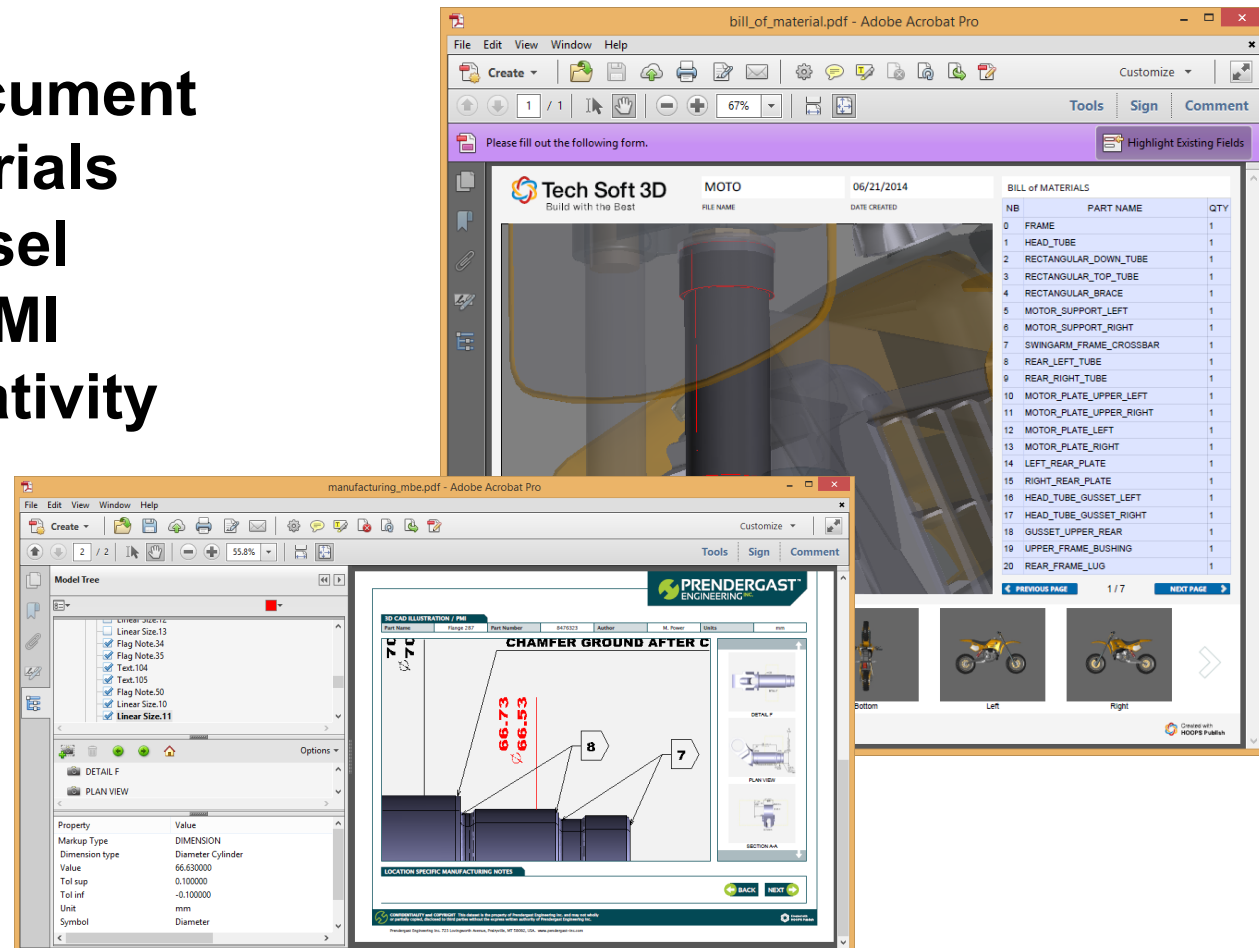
cument
rials
sel
MI
ativity

bill_of_material.pdf - Adobe Acrobat Pro

File Edit View Window Help

Create

Customize

1 / 1

67%

Tools Sign Comment

Please fill out the following form.

Highlight Existing Fields

Tech Soft 3D
Build with the Best

MOTO
FILE NAME

06/21/2014
DATE CREATED

BILL of MATERIALS

| NB | PART NAME | QTY |
|---|---|---|
| 0 | FRAME | 1 |
| 1 | HEAD_TUBE | 1 |
| 2 | RECTANGULAR_DOWN_TUBE | 1 |
| 3 | RECTANGULAR_TOP_TUBE | 1 |
| 4 | RECTANGULAR_BRACE | 1 |
| 5 | MOTOR_SUPPORT_LEFT | 1 |
| 6 | MOTOR_SUPPORT_RIGHT | 1 |
| 7 | SWINGARM_FRAME_CROSSBAR | 1 |
| 8 | REAR_LEFT_TUBE | 1 |
| 9 | REAR_RIGHT_TUBE | 1 |
| 10 | MOTOR_PLATE_UPPER_LEFT | 1 |
| 11 | MOTOR_PLATE_UPPER_RIGHT | 1 |
| 12 | MOTOR_PLATE_LEFT | 1 |
| 13 | MOTOR_PLATE_RIGHT | 1 |
| 14 | LEFT_REAR_PLATE | 1 |
| 15 | RIGHT_REAR_PLATE | 1 |
| 16 | HEAD_TUBE_GUSSET_LEFT | 1 |
| 17 | HEAD_TUBE_GUSSET_RIGHT | 1 |
| 18 | GUSSET_UPPER_REAR | 1 |
| 19 | UPPER_FRAME_BUSHING | 1 |
| 20 | REAR_FRAME_LUG | 1 |

PREVIOUS PAGE 1 / 7 NEXT PAGE

Bottom Left Right

Created with HOOPS Publish

manufacturing_mbe.pdf - Adobe Acrobat Pro

File Edit View Window Help

Create

Customize

2 / 2

55.8%

Tools Sign Comment

Model Tree

Linear Size.12
Linear Size.13
Flag Note.34
Flag Note.35
Text.104
Text.105
Flag Note.50
Linear Size.10
Linear Size.11

Options

DETAIL F
PLAN VIEW

| Property | Value |
|---|---|
| Markup Type | DIMENSION |
| Dimension type | Diameter Cylinder |
| Value | 66.630000 |
| Tol sup | 0.100000 |
| Tol inf | -0.100000 |
| Unit | mm |
| Symbol | Diameter |

PRENDERGAST ENGINEERING INC.

3D CAD ILLUSTRATION / PMI

| Part Name | Flange 287 | Part Number | 8476323 | Author | M. Power | Units | mm |
|---|---|---|---|---|---|---|---|

CHAMFER GROUND AFTER C

66.73
66.53

8

7

DETAIL F

PLAN VIEW

SECTION A-A

LOCATION SPECIFIC MANUFACTURING NOTES

BACK NEXT

CONFIDENTIALITY and COPYRIGHT This dataset is the property of Prendergast Engineering Inc. and may not wholly or partially copied, disclosed to third parties without the express written authority of Prendergast Engineering Inc.

Prendergast Engineering Inc. 723 Longworth Avenue, Prattville, MT 56082, USA www.prendergast-inc.com